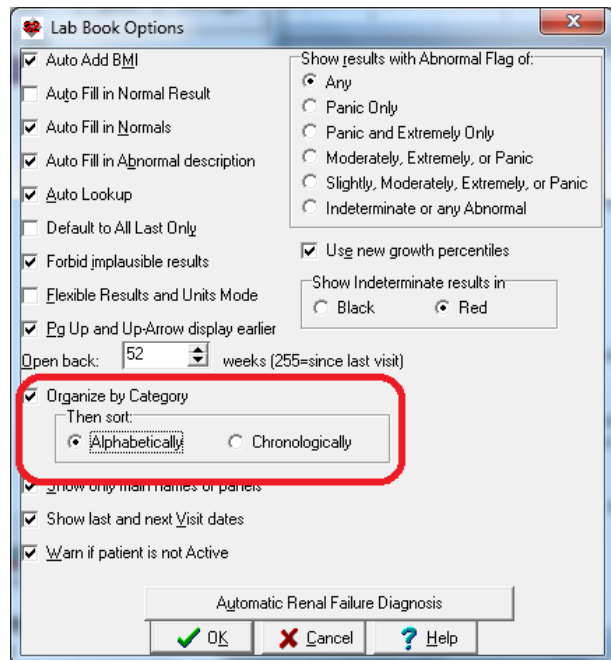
Lab Book Options

Auto Add BMI
Auto Fill in Normal Result
Auto Fill in Normals
Auto Fill in Abnormal description
Auto Lookup
Default to All Last Only
Forbid implausible results
Flexible Results and Units Mode
Pg Up and Up-Arrow display earlier
Open back: 52 weeks (255=since last visit)

Show results with Abnormal Flag of:
Any
Panic Only
Panic and Extremely Only
Moderately, Extremely, or Panic
Slightly, Moderately, Extremely, or Panic
Indeterminate or any Abnormal

Use new growth percentiles

Show Indeterminate results in
Black
Red

Organize by Category
Then sort:
Alphabetically
Chronologically

Show only main names of panels
Show last and next Visit dates
Warn if patient is not Active

Automatic Renal Failure Diagnosis

OK
Cancel
Help